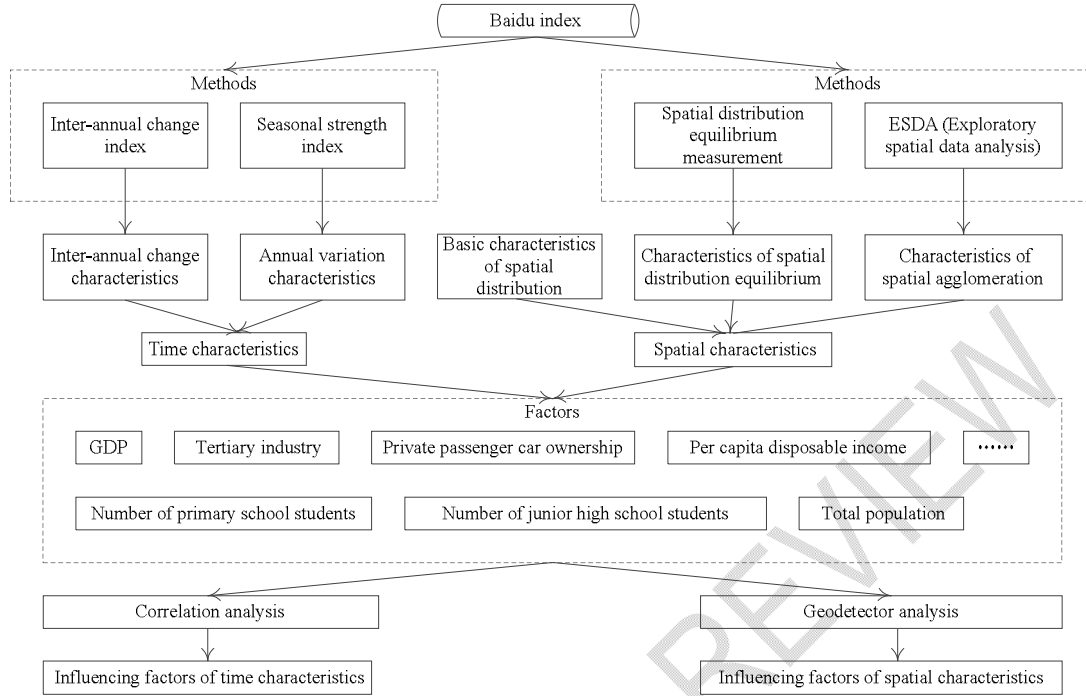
Baidu index

Methods

Inter-annual change index

Seasonal strength index

Methods

Spatial distribution equilibrium measurement

ESDA (Exploratory spatial data analysis)

Inter-annual change characteristics

Annual variation characteristics

Basic characteristics of spatial distribution

Characteristics of spatial distribution equilibrium

Characteristics of spatial agglomeration

Time characteristics

Spatial characteristics

Factors

GDP

Tertiary industry

Private passenger car ownership

Per capita disposable income

······

Number of primary school students

Number of junior high school students

Total population

Correlation analysis

Geodetector analysis

Influencing factors of time characteristics

Influencing factors of spatial characteristics

REVIEW